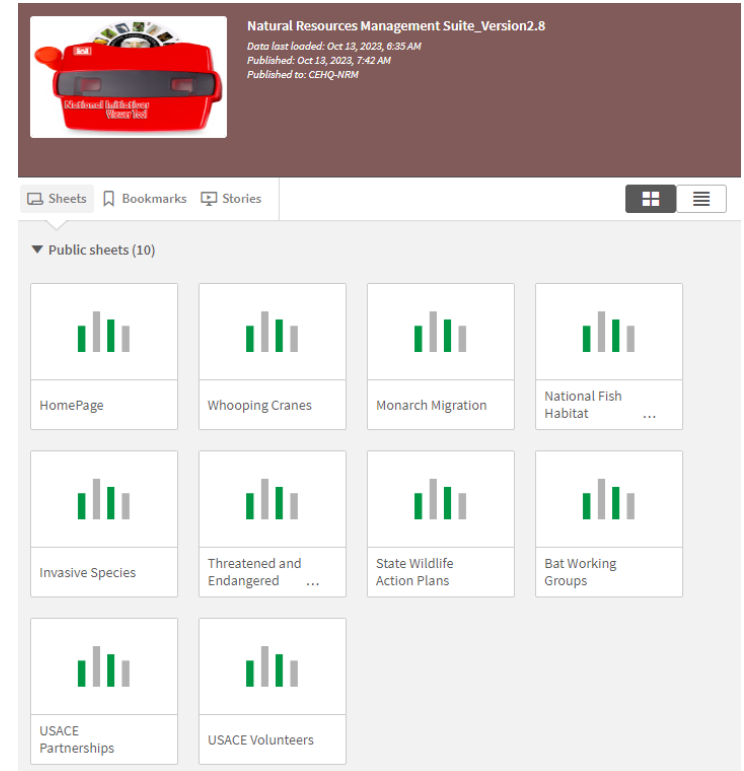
National Initiatives Viewer

Natural Resources Management Suite_Version2.8

Data last loaded: Oct 13, 2023, 6:35 AM
Published: Oct 13, 2023, 7:42 AM
Published to: CEHQ-NRM

Sheets Bookmarks Stories

▼ Public sheets (10)

HomePage

Whooping Cranes

Monarch Migration

National Fish Habitat ...

Invasive Species

Threatened and Endangered ...

State Wildlife Action Plans

Bat Working Groups

USACE Partnerships

USACE Volunteers